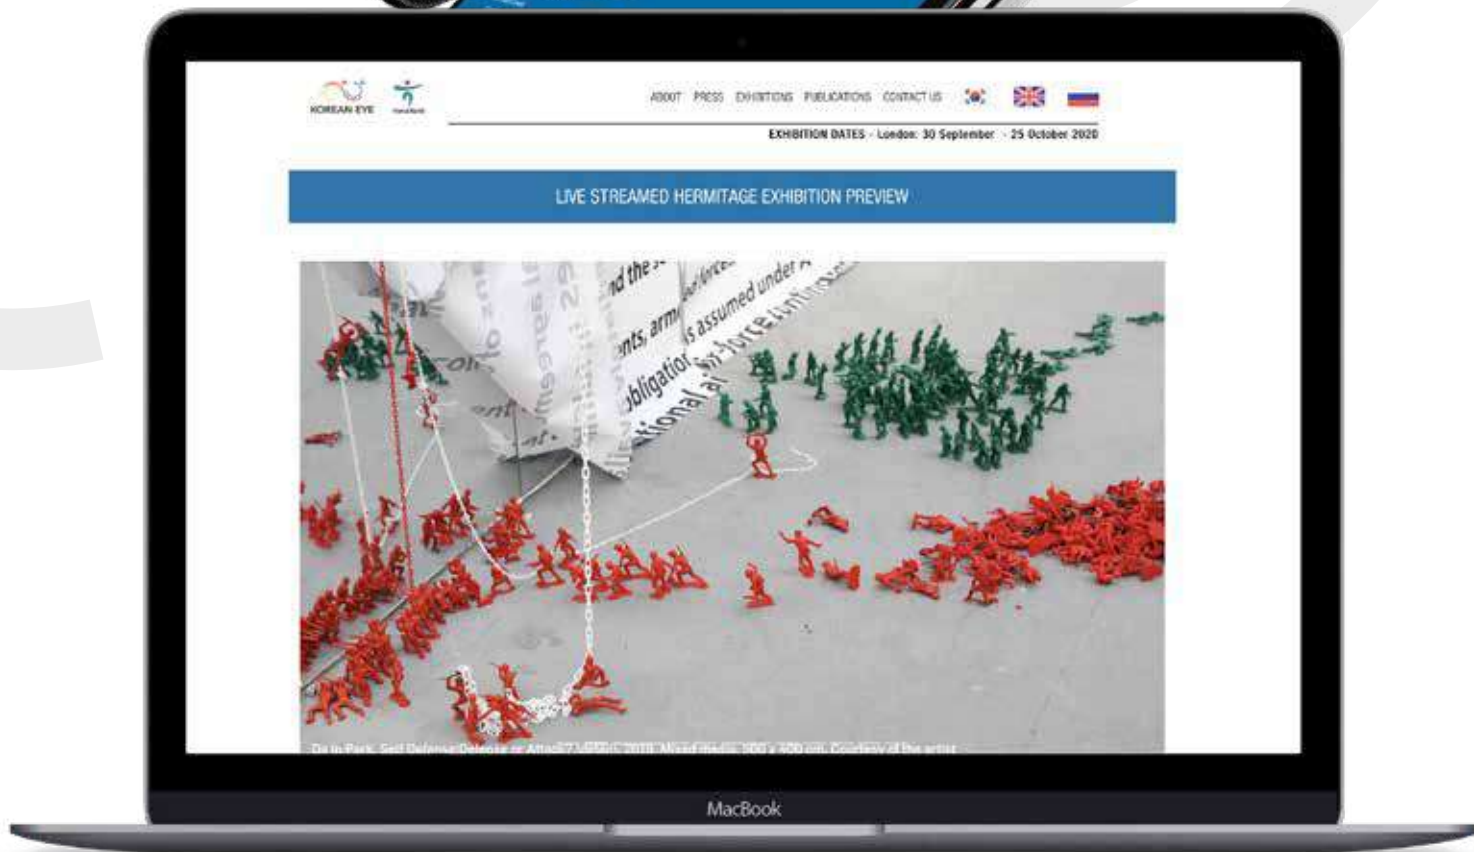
KOREAN EYE

ABOUT PRESS EXHIBITIONS PUBLICATIONS CONTACT US

EXHIBITION DATES - London: 30 September - 25 October 2020

LIVE STREAMED HERMITAGE EXHIBITION PREVIEW

nd the
nts, arm
obligation
tional a
is assumed under
in force

Do Ho Park, Self Defense: Defense or Attack? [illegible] 2019, Mixed media, 300 x 500 cm, Courtesy of the artist

MacBook